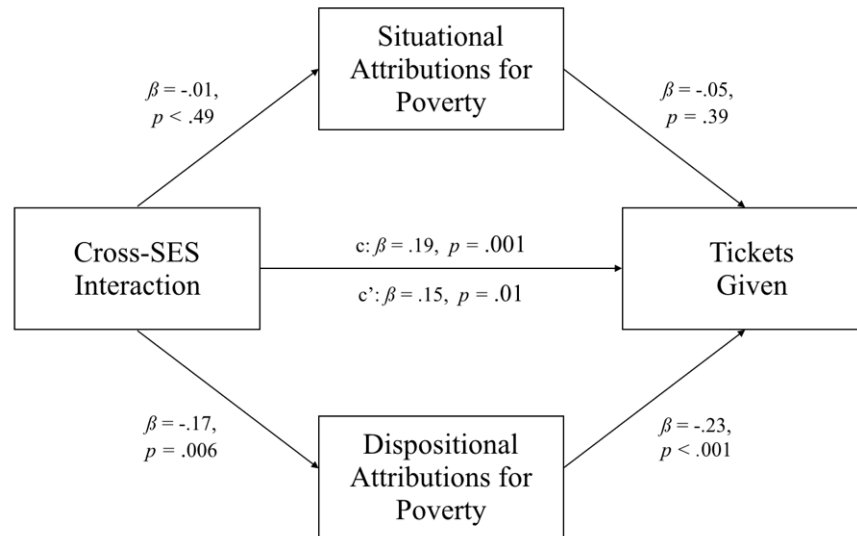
Situational Attributions for Poverty

$\beta$ = -.01, $p$ < .49

$\beta$ = -.05, $p$ = .39

Cross-SES Interaction

c: $\beta$ = .19, $p$ = .001

c': $\beta$ = .15, $p$ = .01

Tickets Given

$\beta$ = -.17, $p$ = .006

$\beta$ = -.23, $p$ < .001

Dispositional Attributions for Poverty